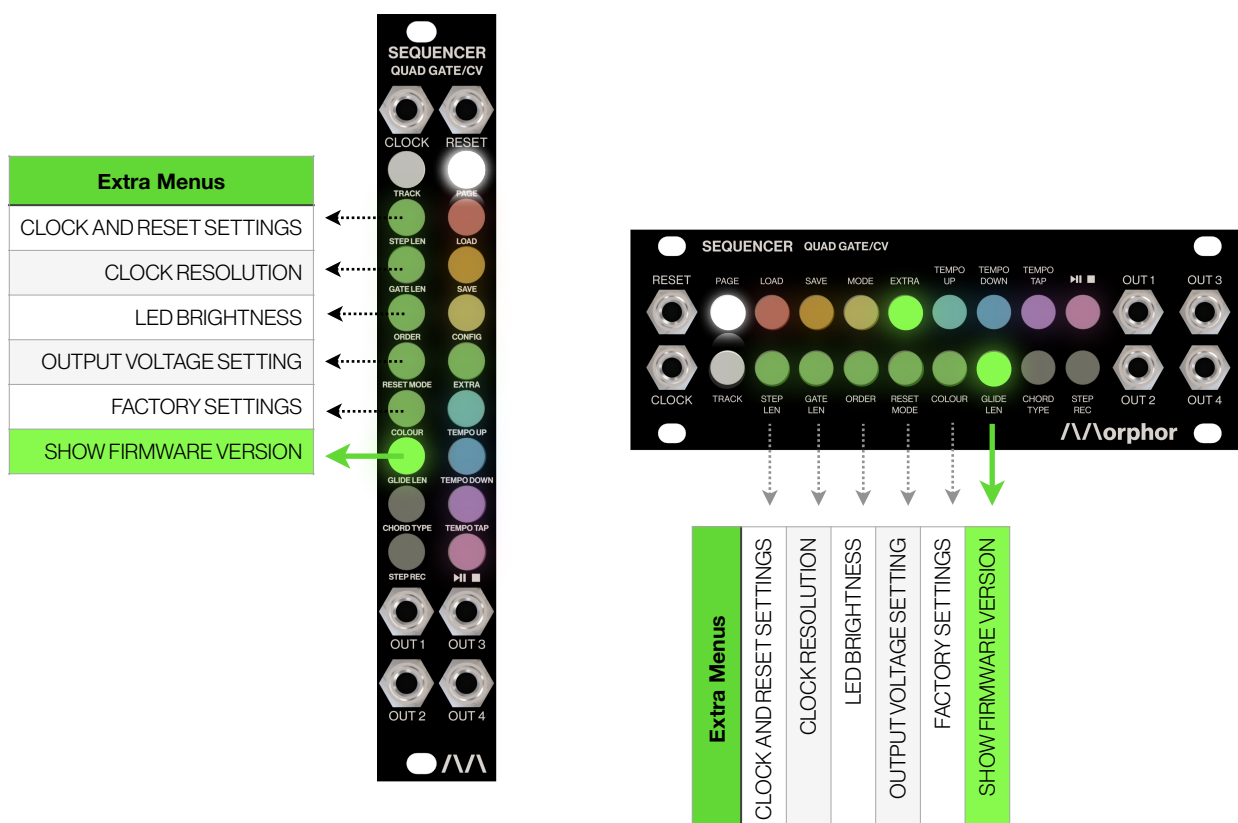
SEQUENCER
QUAD GATE/CV

CLOCK RESET

TRACK PAGE

STEP LEN LOAD

GATE LEN SAVE

ORDER CONFIG

RESET MODE EXTRA

COLOUR TEMPO UP

GLIDE LEN TEMPO DOWN

CHORD TYPE TEMPO TAP

STEP REC ⏯ ⏹

OUT 1 OUT 3

OUT 2 OUT 4

/\/\

| Extra Menus |
|---|
| CLOCK AND RESET SETTINGS |
| CLOCK RESOLUTION |
| LED BRIGHTNESS |
| OUTPUT VOLTAGE SETTING |
| FACTORY SETTINGS |
| SHOW FIRMWARE VERSION |

SEQUENCER QUAD GATE/CV

RESET PAGE LOAD SAVE MODE EXTRA TEMPO UP TEMPO DOWN TEMPO TAP ⏯ ⏹ OUT 1 OUT 3

CLOCK TRACK STEP LEN GATE LEN ORDER RESET MODE COLOUR GLIDE LEN CHORD TYPE STEP REC OUT 2 OUT 4

/\/\orphor

Extra Menus
CLOCK AND RESET SETTINGS
CLOCK RESOLUTION
LED BRIGHTNESS
OUTPUT VOLTAGE SETTING
FACTORY SETTINGS
SHOW FIRMWARE VERSION